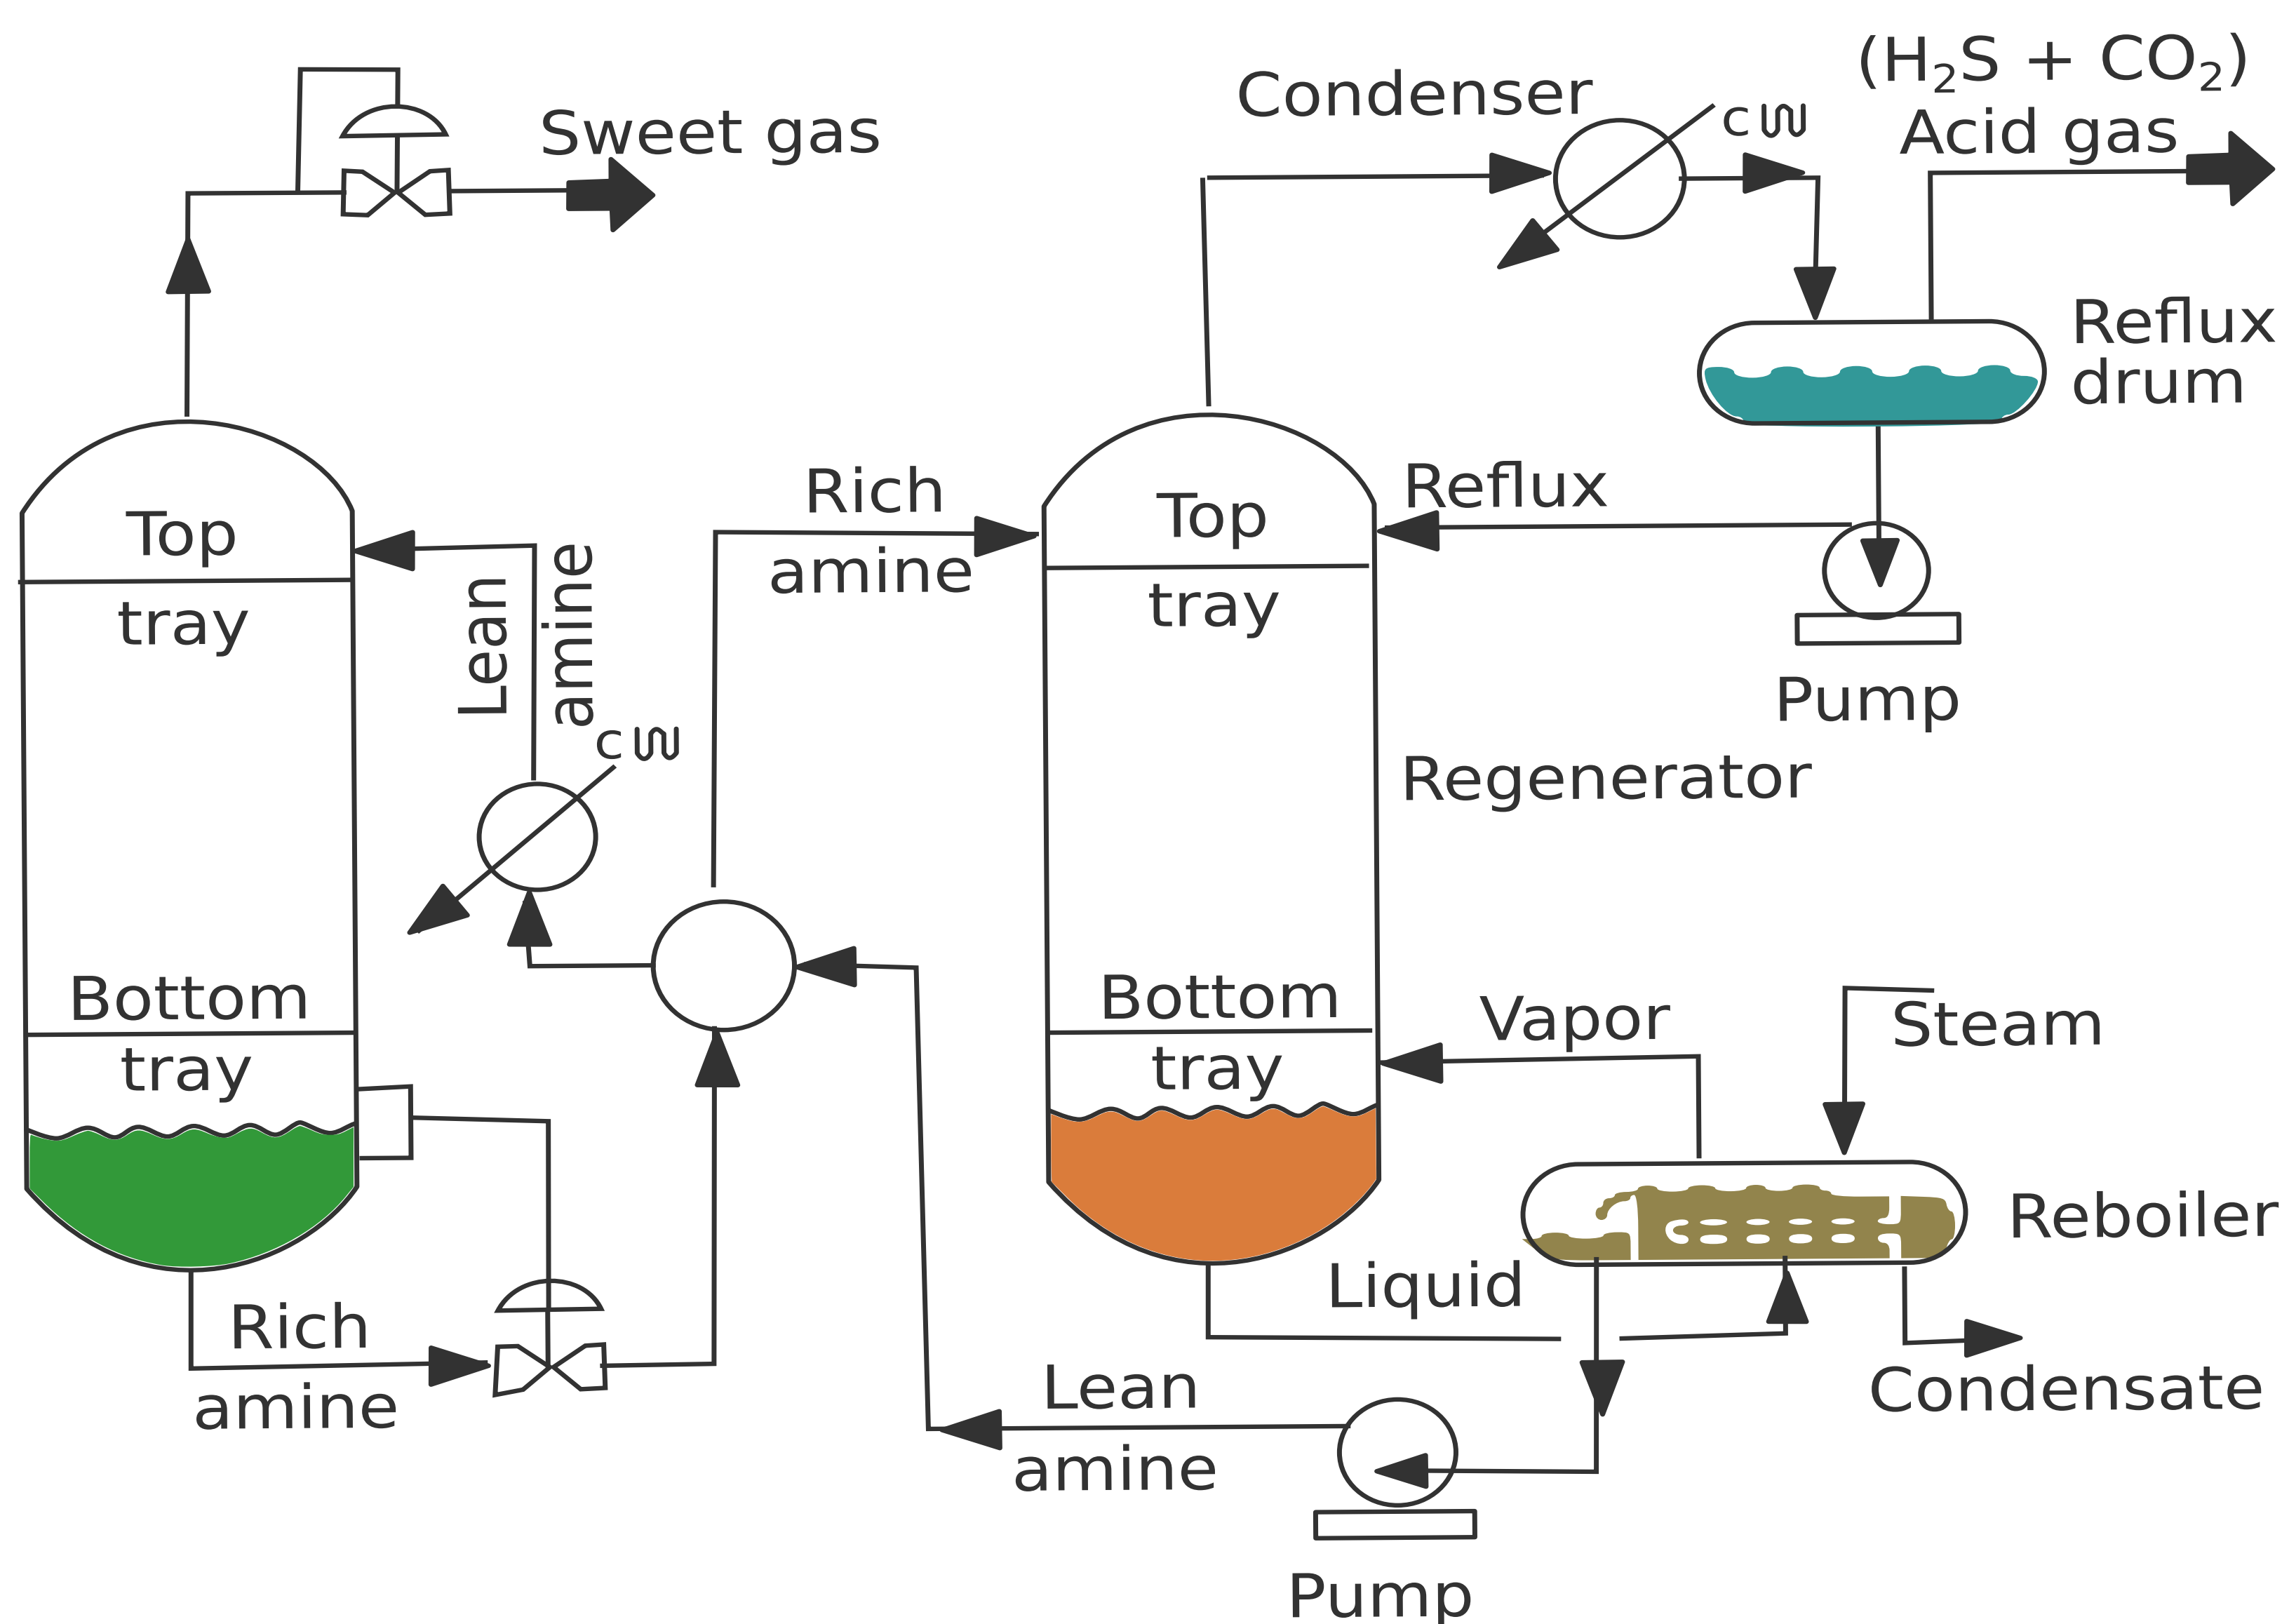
Sweet gas

Condenser

cw

($H_2S + CO_2$)
Acid gas

Reflux drum

Top tray

Lean amine

cw

Rich amine

Top tray

Reflux

Pump

Regenerator

Bottom tray

Bottom tray

Vapor

Steam

Reboiler

Liquid

Rich amine

Lean amine

Condensate

Pump